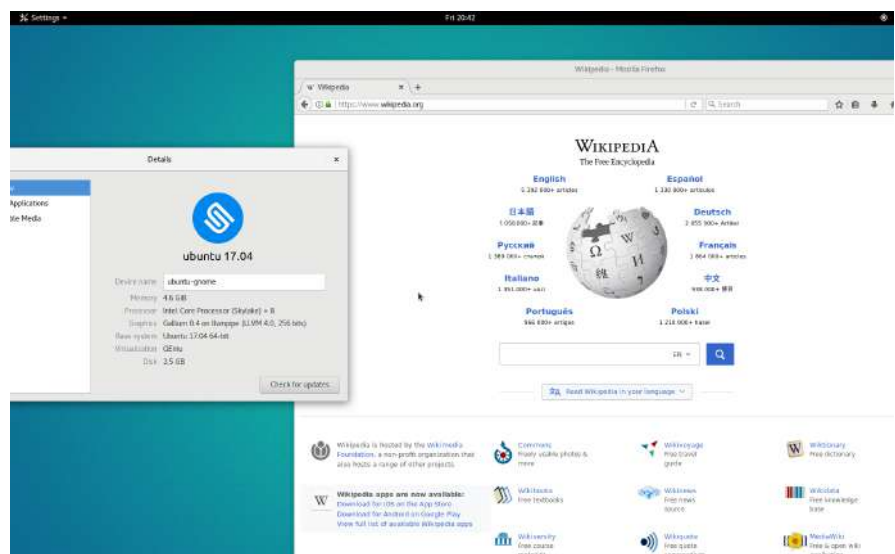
Settings ▾

Fri 20:42

Wikipedia - Mozilla Firefox

W Wikipedia

https://www.wikipedia.org

Search

Details

Applications

ble Media

ubuntu 17.04

Device name ubuntu-gnome

Memory 4.6 GiB

Processor Intel Core Processor (Skylake) × 8

Graphics Gallium 0.4 on llvmpipe (LLVM 4.0, 256 bits)

Base system Ubuntu 17.04 64-bit

Virtualization QEMU

Disk 2.5 GB

Check for updates

WIKIPEDIA
The Free Encyclopedia

English
5 292 000+ articles

Español
1 330 000+ artículos

日本語
1 058 000+ 記事

Deutsch
2 055 000+ Artikel

Русский
1 389 000+ статей

Français
1 864 000+ articles

Italiano
1 351 000+ voci

中文
946 000+ 條目

Português
966 000+ artigos

Polski
1 218 000+ haseł

EN

Read Wikipedia in your language

Wikipedia is hosted by the Wikimedia Foundation, a non-profit organization that also hosts a range of other projects.

Commons
Freely usable photos & more

Wikivoyage
Free travel guide

Wiktionary
Free dictionary

Wikipedia apps are now available:
Download for iOS on the App Store
Download for Android on Google Play
View full list of available Wikipedia apps

Wikibooks
Free textbooks

Wikinews
Free news source

Wikidata
Free knowledge base

Wikiversity
Free course

Wikiquote
Free quote

MediaWiki
Free & open wiki